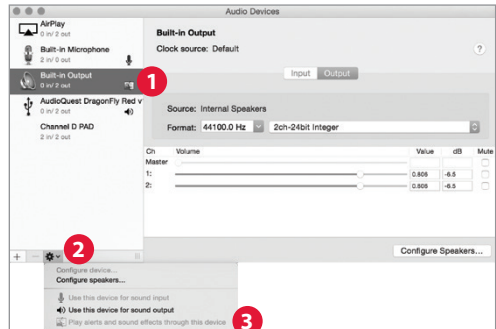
Audio Devices

AirPlay
0 in/ 2 out

Built-in Microphone
2 in/ 0 out

Built-in Output
0 in/ 2 out

1

AudioQuest DragonFly Red v
0 in/ 2 out

Channel D PAD
2 in/ 0 out

Built-in Output
Clock source: Default

?

Input Output

Source: Internal Speakers
Format: 44100.0 Hz 2ch-24bit Integer

| Ch | Volume | Value | dB | Mute |
|---|---|---|---|---|
| Master | | | | |
| 1: | | 0.805 | -6.5 | |
| 2: | | 0.805 | -6.5 | |

Configure Speakers...

+ −

2

Configure device...
Configure speakers...
Use this device for sound input
Use this device for sound output
Play alerts and sound effects through this device

3